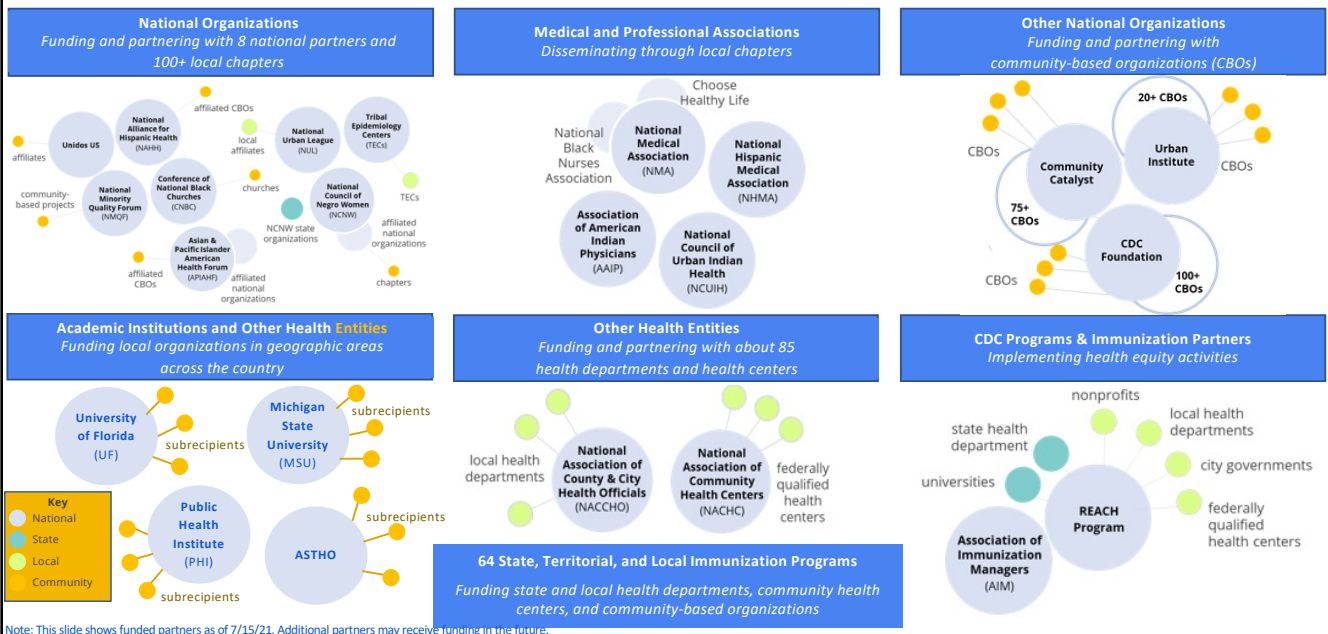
National Organizations
Funding and partnering with 8 national partners and 100+ local chapters

affiliated CBOs
Unidos US
National Alliance for Hispanic Health (NAHH)
local affiliates
National Urban League (NUL)
Tribal Epidemiology Centers (TECs)
affiliates
community-based projects
National Minority Quality Forum (NMQF)
Conference of National Black Churches (CNBC)
churches
National Council of Negro Women (NCNW)
TECs
NCNW state organizations
affiliated national organizations
Asian & Pacific Islander American Health Forum (APIAHF)
affiliated CBOs
affiliated national organizations
chapters

Medical and Professional Associations
Disseminating through local chapters

Choose Healthy Life
National Black Nurses Association
National Medical Association (NMA)
National Hispanic Medical Association (NHMA)
Association of American Indian Physicians (AAIP)
National Council of Urban Indian Health (NCUIH)

Other National Organizations
Funding and partnering with community-based organizations (CBOs)

20+ CBOs
CBOs
Community Catalyst
Urban Institute
CBOs
75+ CBOs
CDC Foundation
CBOs
100+ CBOs

Academic Institutions and Other Health Entities
Funding local organizations in geographic areas across the country

University of Florida (UF)
subrecipients
Michigan State University (MSU)
subrecipients
Public Health Institute (PHI)
subrecipients
ASTHO
subrecipients

Key
National
State
Local
Community

Other Health Entities
Funding and partnering with about 85 health departments and health centers

local health departments
National Association of County & City Health Officials (NACCHO)
National Association of Community Health Centers (NACHC)
federally qualified health centers

64 State, Territorial, and Local Immunization Programs
Funding state and local health departments, community health centers, and community-based organizations

CDC Programs & Immunization Partners
Implementing health equity activities

nonprofits
state health department
local health departments
city governments
universities
REACH Program
federally qualified health centers
Association of Immunization Managers (AIM)

Note: This slide shows funded partners as of 7/15/21. Additional partners may receive funding in the future.